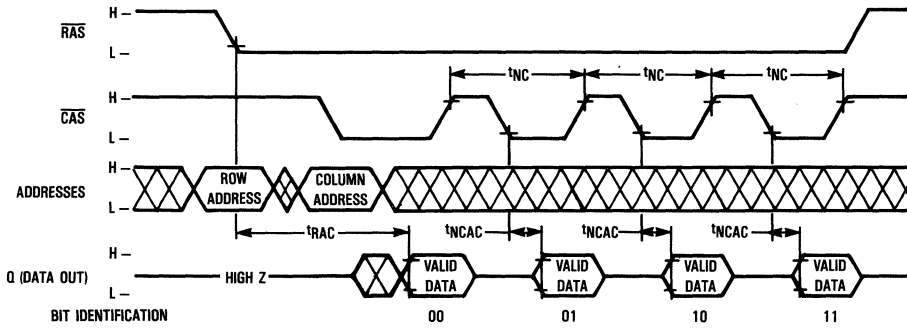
$\overline{RAS}$ H – L –

$t_{NC}$ $t_{NC}$ $t_{NC}$

$\overline{CAS}$ H – L –

ADDRESSES H – L –

ROW ADDRESS

COLUMN ADDRESS

$t_{RAC}$ $t_{NCAC}$ $t_{NCAC}$ $t_{NCAC}$

Q (DATA OUT) H – L –

HIGH Z

VALID DATA

VALID DATA

VALID DATA

VALID DATA

BIT IDENTIFICATION 00 01 10 11